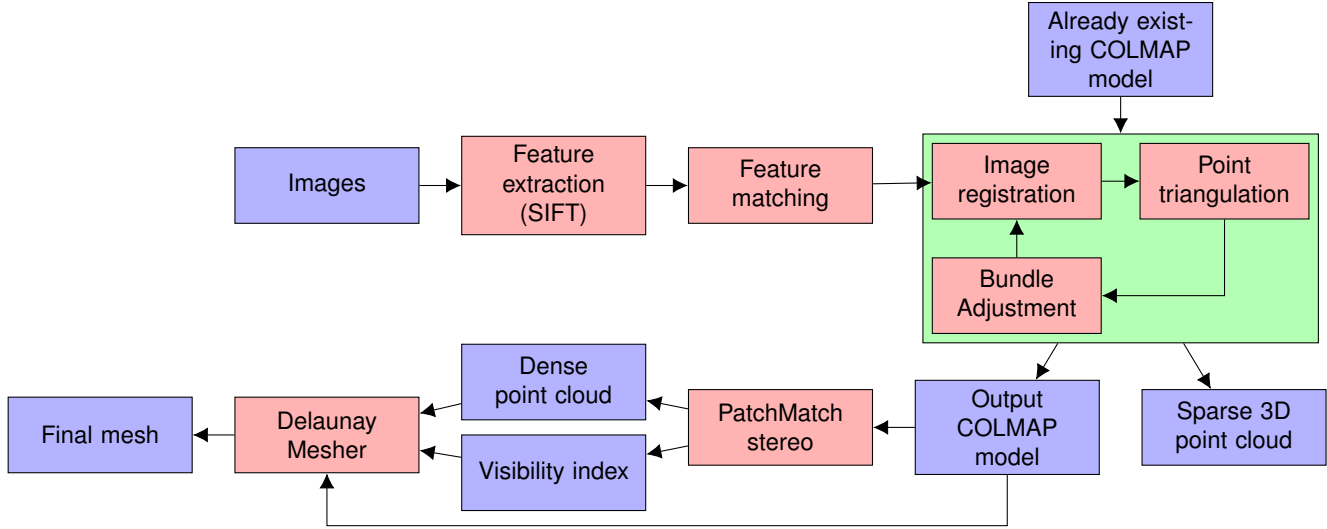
Already existing COLMAP model

Images

Feature extraction (SIFT)

Feature matching

Image registration

Point triangulation

Bundle Adjustment

Dense point cloud

Final mesh

Delaunay Mesher

Visibility index

PatchMatch stereo

Output COLMAP model

Sparse 3D point cloud